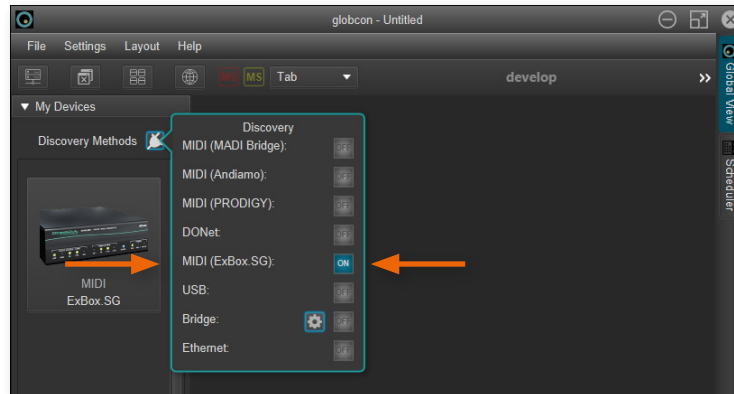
globcon - Untitled

File Settings Layout Help

MS Tab

develop

Global View

Scheduler

My Devices

Discovery Methods

MIDI
ExBox.SG

Discovery

MIDI (MADI Bridge): OFF

MIDI (Andiamo): OFF

MIDI (PRODIGY): OFF

DONet: OFF

MIDI (ExBox.SG): ON

USB: OFF

Bridge: OFF

Ethernet: OFF